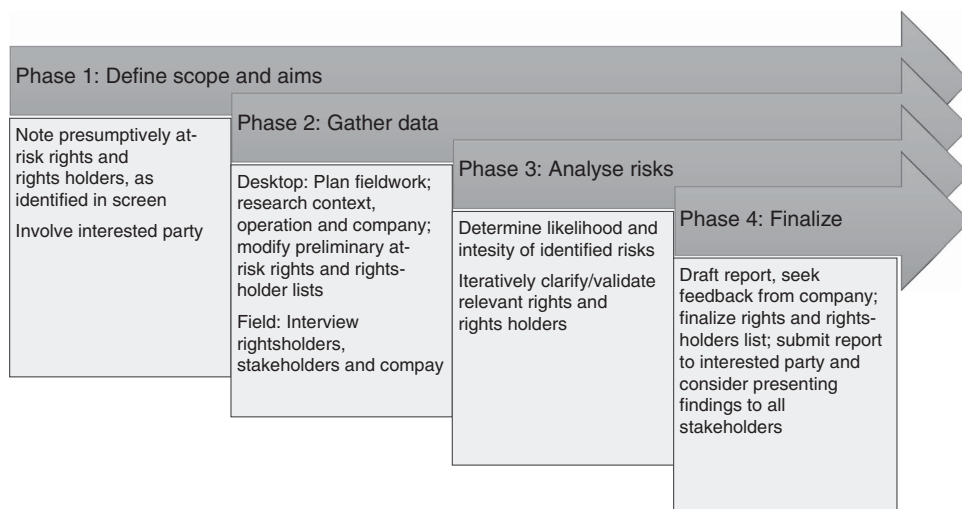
Phase 1: Define scope and aims

Note presumptively at-risk rights and rights holders, as identified in screen

Involve interested party

Phase 2: Gather data

Desktop: Plan fieldwork; research context, operation and company; modify preliminary at-risk rights and rights-holder lists

Field: Interview rightsholders, stakeholders and compay

Phase 3: Analyse risks

Determine likelihood and intesity of identified risks

Iteratively clarify/validate relevant rights and rights holders

Phase 4: Finalize

Draft report, seek feedback from company; finalize rights and rights-holders list; submit report to interested party and consider presenting findings to all stakeholders